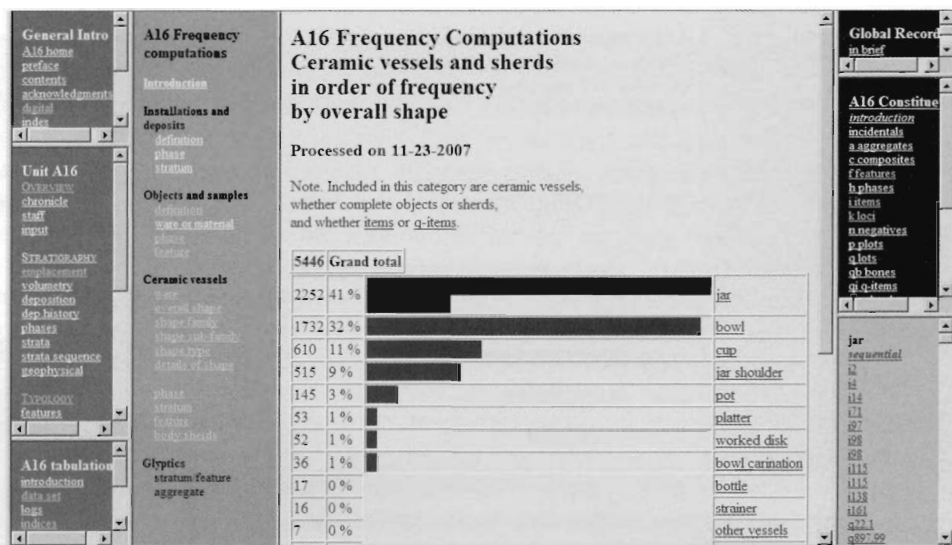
General Intro
A16 home
preface
contents
acknowledgments
digital
index

Unit A16
OVERVIEW
chronicle
staff
input

STRATIGRAPHY
emplacement
volumetry
deposition
dep history
phases
strata
strata sequence
geophysical

TYPOLOGY
features

A16 tabulation
introduction
data set
logs
indices

A16 Frequency computations

Introduction

Installations and deposits
definition
phase
stratum

Objects and samples
definition
ware or material
phase
feature

Ceramic vessels
ware
overall shape
shape family
shape sub-family
shape type
details of shape

phase
stratum
feature
body sherds

Glyptics
stratum/feature
aggregate

A16 Frequency Computations
Ceramic vessels and sherds
in order of frequency
by overall shape

Processed on 11-23-2007

Note. Included in this category are ceramic vessels, whether complete objects or sherds, and whether items or q-items.

| 5446 | Grand total | | |
|---|---|---|---|
| 2252 | 41 % | | jar |
| 1732 | 32 % | | bowl |
| 610 | 11 % | | cup |
| 515 | 9 % | | jar shoulder |
| 145 | 3 % | | pot |
| 53 | 1 % | | platter |
| 52 | 1 % | | worked disk |
| 36 | 1 % | | bowl carination |
| 17 | 0 % | | bottle |
| 16 | 0 % | | strainer |
| 7 | 0 % | | other vessels |

Global Record
in brief

A16 Constitue
introduction
incidentals
a aggregates
c composites
f features
h phases
i items
k loci
n negatives
p plots
q lots
qb bones
qi q-items

jar
sequential
i2
i4
i14
i71
i97
i98
i98
i115
i115
i138
i161
q22.1
q897.99